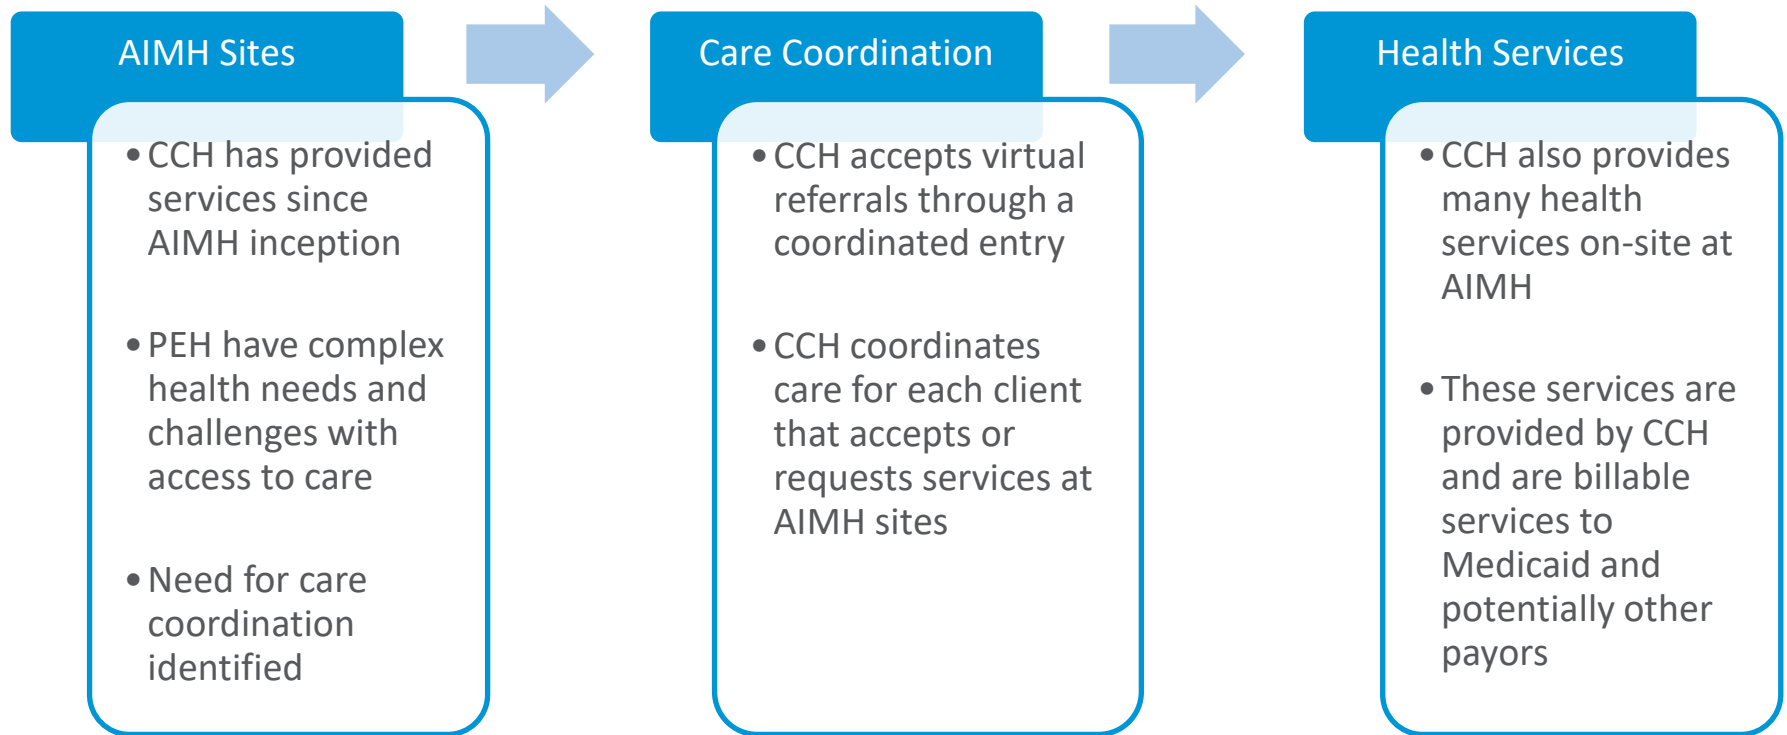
AIMH Sites

- CCH has provided services since AIMH inception
- PEH have complex health needs and challenges with access to care
- Need for care coordination identified

Care Coordination

- CCH accepts virtual referrals through a coordinated entry
- CCH coordinates care for each client that accepts or requests services at AIMH sites

Health Services

- CCH also provides many health services on-site at AIMH
- These services are provided by CCH and are billable services to Medicaid and potentially other payors